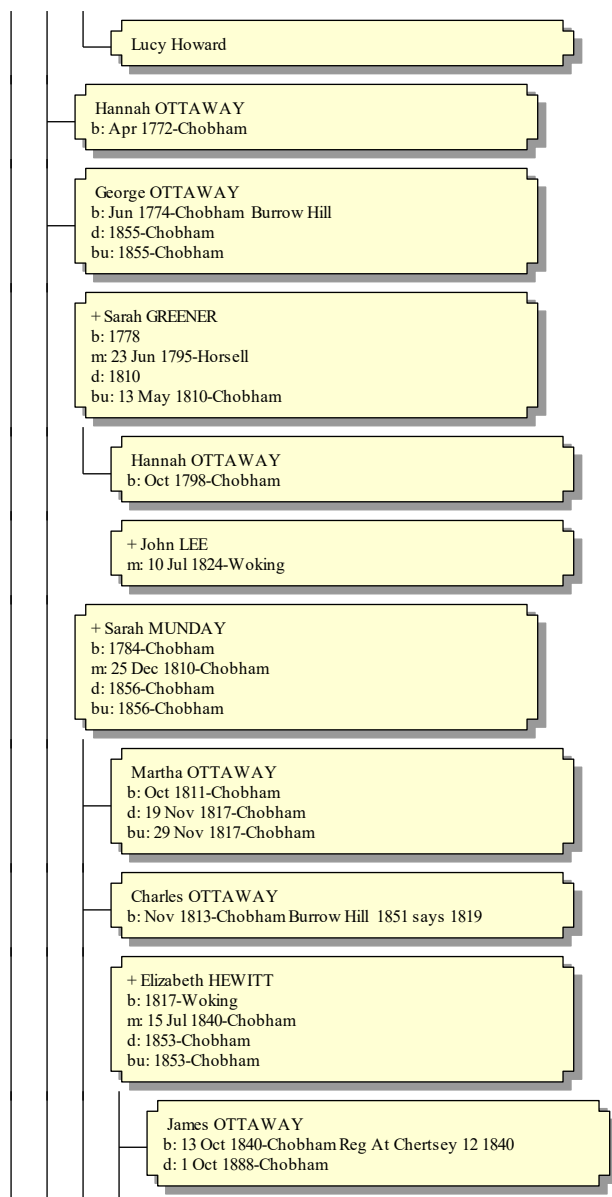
Lucy Howard

Hannah OTTAWAY
b: Apr 1772-Chobham

George OTTAWAY
b: Jun 1774-Chobham Burrow Hill
d: 1855-Chobham
bu: 1855-Chobham

+ Sarah GREENER
b: 1778
m: 23 Jun 1795-Horsell
d: 1810
bu: 13 May 1810-Chobham

Hannah OTTAWAY
b: Oct 1798-Chobham

+ John LEE
m: 10 Jul 1824-Woking

+ Sarah MUNDAY
b: 1784-Chobham
m: 25 Dec 1810-Chobham
d: 1856-Chobham
bu: 1856-Chobham

Martha OTTAWAY
b: Oct 1811-Chobham
d: 19 Nov 1817-Chobham
bu: 29 Nov 1817-Chobham

Charles OTTAWAY
b: Nov 1813-Chobham Burrow Hill 1851 says 1819

+ Elizabeth HEWITT
b: 1817-Woking
m: 15 Jul 1840-Chobham
d: 1853-Chobham
bu: 1853-Chobham

James OTTAWAY
b: 13 Oct 1840-Chobham Reg At Chertsey 12 1840
d: 1 Oct 1888-Chobham